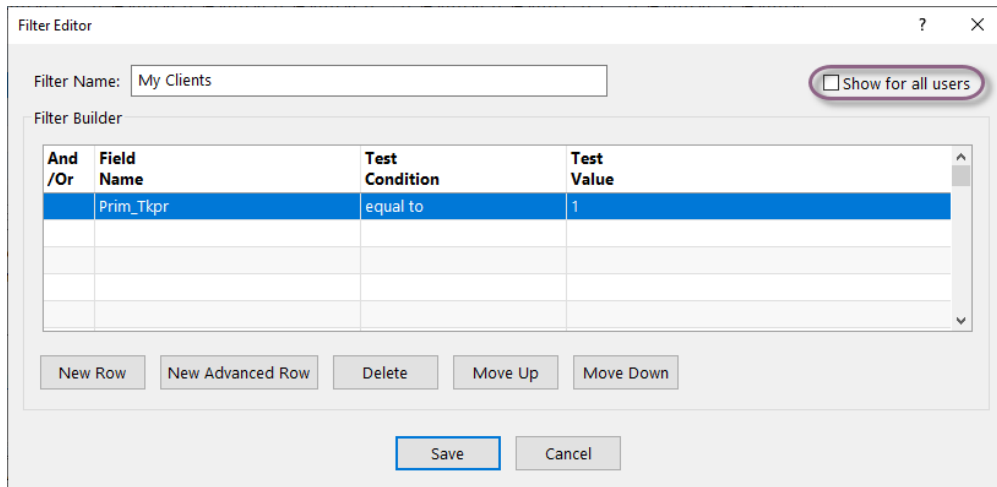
Filter Editor

?

X

Filter Name: My Clients

Show for all users

Filter Builder

| And /Or | Field Name | Test Condition | Test Value |
|---|---|---|---|
| | Prim_Tkpr | equal to | 1 |
| | | | |
| | | | |
| | | | |
| | | | |

New Row

New Advanced Row

Delete

Move Up

Move Down

Save

Cancel